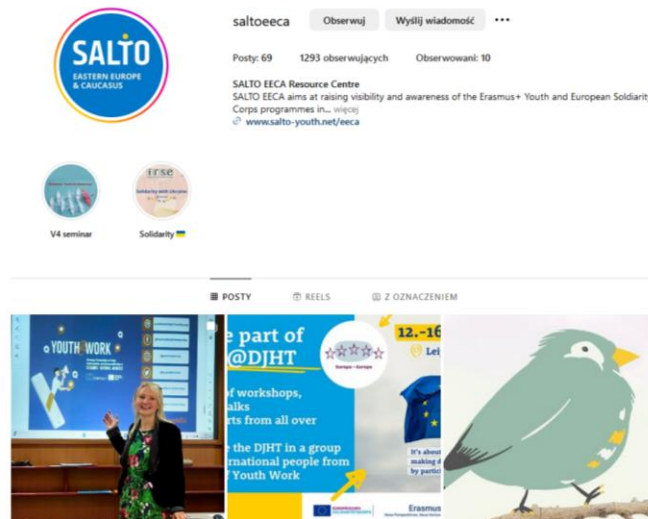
SALTO
EASTERN EUROPE & CAUCASUS

saltoeeca Obserwuj Wyślij wiadomość ···

Posty: 69 1293 obserwujących Obserwowani: 10

SALTO EECA Resource Centre
SALTO EECA aims at raising visibility and awareness of the Erasmus+ Youth and European Solidarity Corps programmes in... więcej
www.salto-youth.net/eeca

V4 seminar

Solidarity 🇺🇦

POSTY REELS Z OZNACZENIEM

YOUTH WORK

e part of
@DJHT
of workshops,
alks
rts from all over
e the DJHT in a group
rnational people from
Youth Work
12.–16
Lei
It's about
making d
by partic
Erasmus